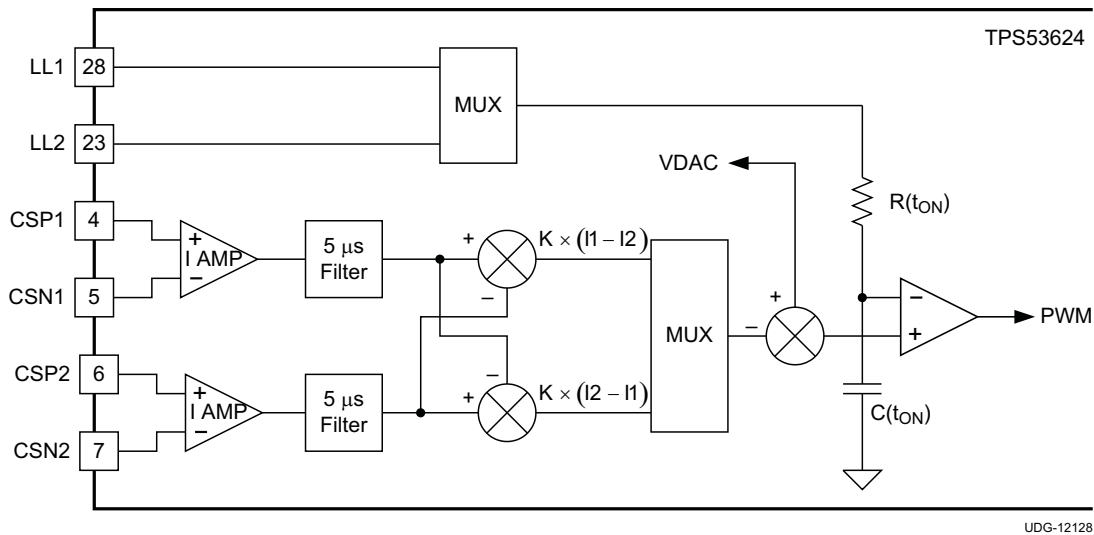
TPS53624

LL1 28

LL2 23

MUX

VDAC

$R(t_{ON})$

CSP1 4

CSN1 5

+ I AMP −

5 µs Filter

+

−

$K \times (I1 - I2)$

MUX

+

−

−

+

PWM

CSP2 6

CSN2 7

+ I AMP −

5 µs Filter

−

+

$K \times (I2 - I1)$

$C(t_{ON})$

UDG-12128